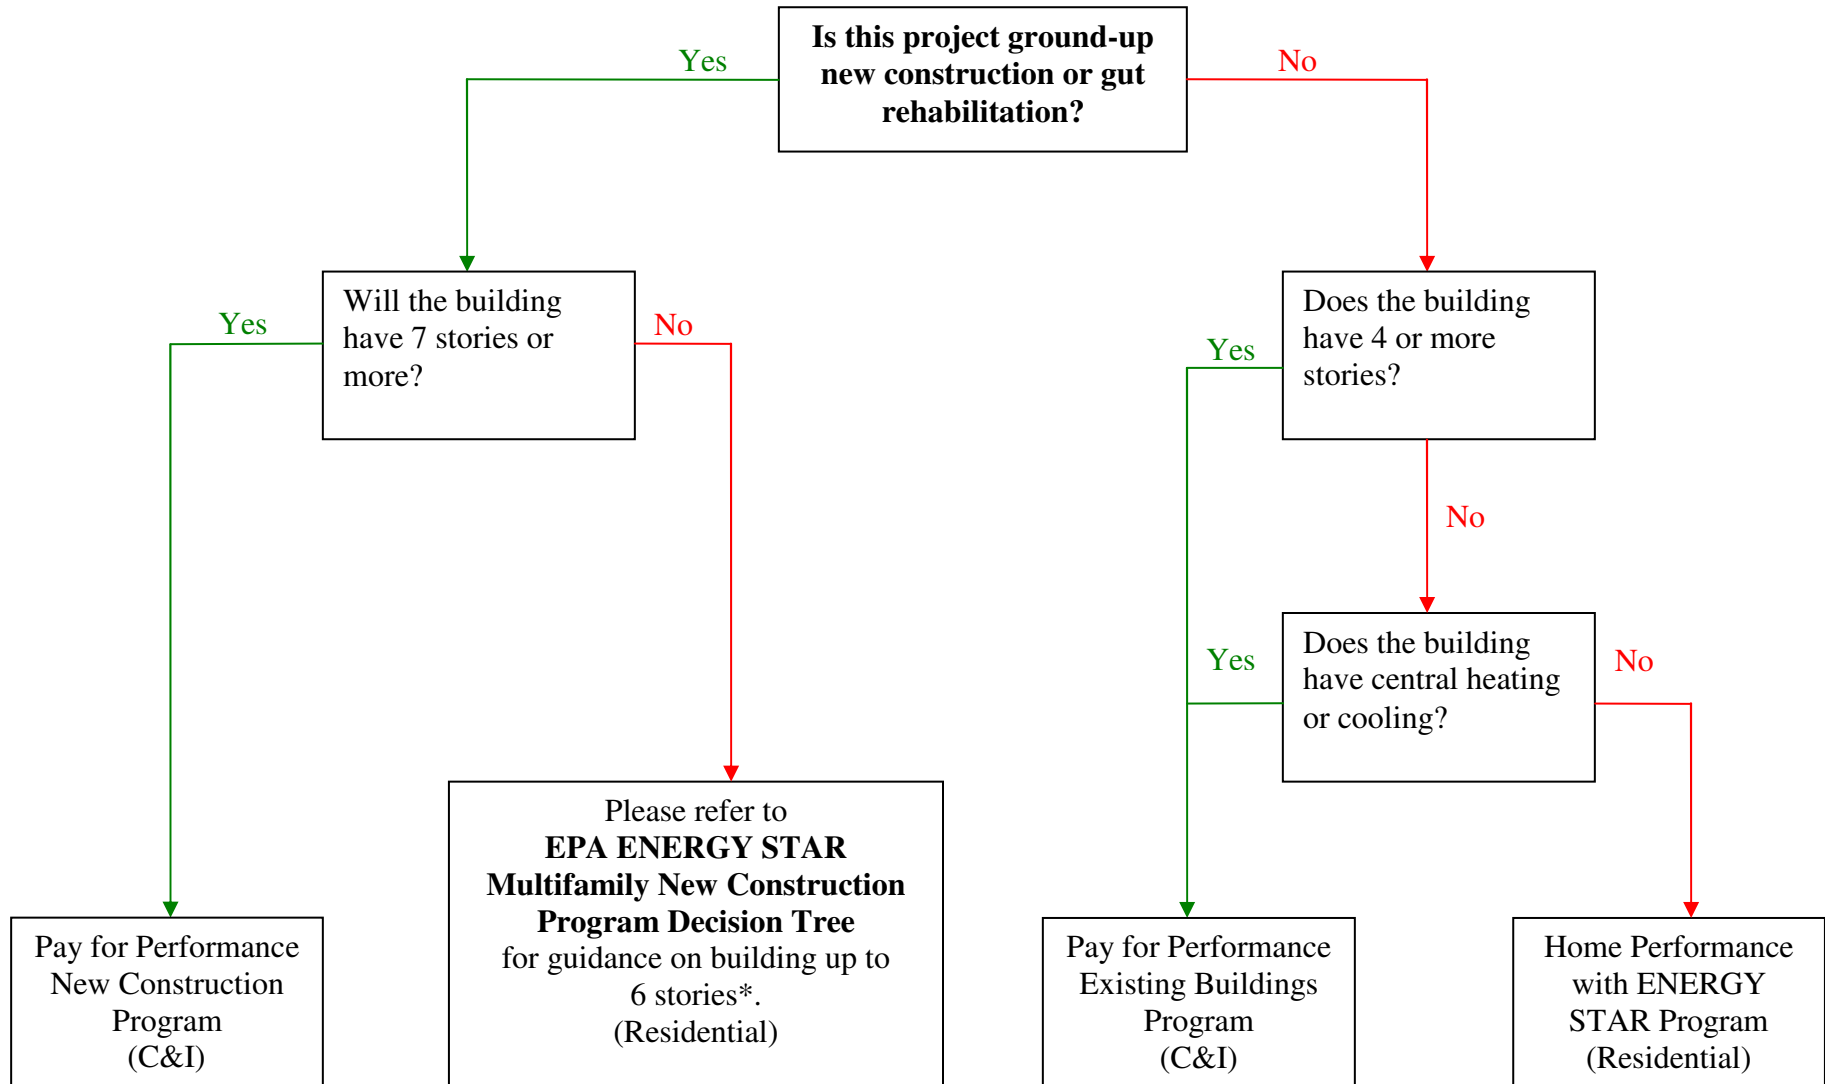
Is this project ground-up new construction or gut rehabilitation?

Yes

No

Will the building have 7 stories or more?

Yes

No

Does the building have 4 or more stories?

Yes

No

Does the building have central heating or cooling?

Yes

No

Pay for Performance New Construction Program (C&I)

Please refer to
**EPA ENERGY STAR Multifamily New Construction Program Decision Tree**
for guidance on building up to 6 stories*.
(Residential)

Pay for Performance Existing Buildings Program (C&I)

Home Performance with ENERGY STAR Program (Residential)